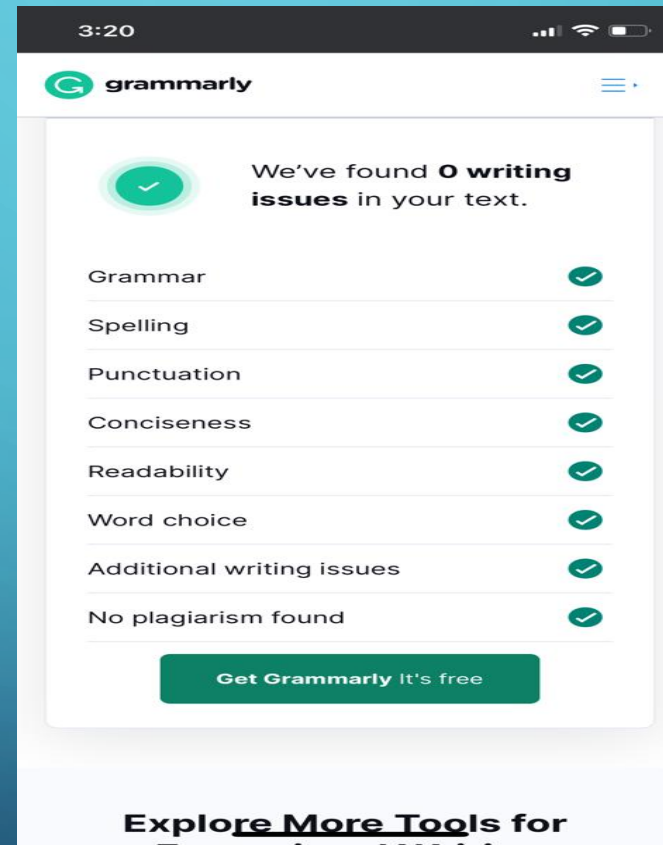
3:20

grammarly

We've found **0 writing issues** in your text.

Grammar

Spelling

Punctuation

Conciseness

Readability

Word choice

Additional writing issues

No plagiarism found

**Get Grammarly** It's free

Explore More Tools for

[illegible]